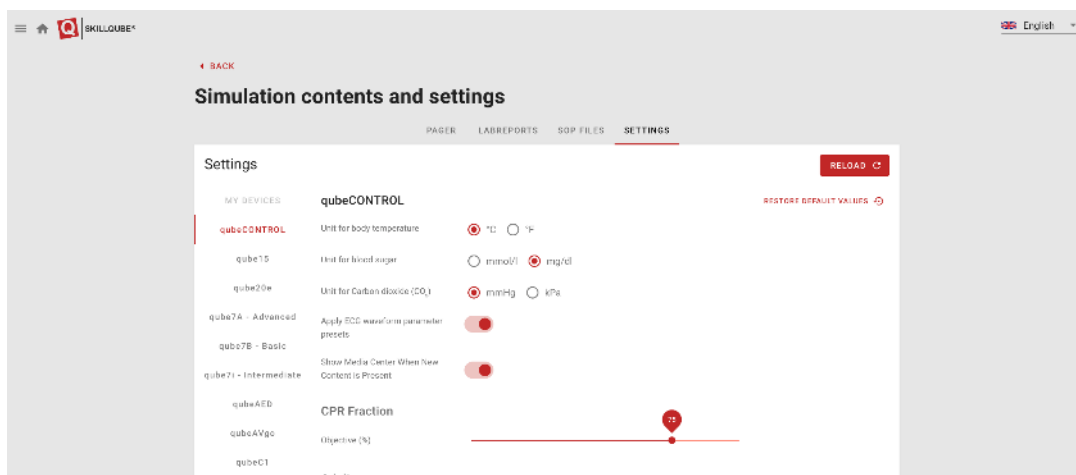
SKILLQUBE®

English

BACK

Simulation contents and settings

PAGER LABREPORTS SOP FILES SETTINGS

Settings

RELOAD

MY DEVICES

qubeCONTROL

qube15

qube20e

qube7A - Advanced

qube7B - Basic

qube7I - Intermediate

qubeAED

qubeAVgo

qubeC1

qubeCONTROL

RESTORE DEFAULT VALUES

Unit for body temperature °C °F

Unit for blood sugar mmol/l mg/dl

Unit for Carbon dioxide ($CO_2$) mmHg kPa

Apply ECG waveform parameter presets

Show Media Center When New Content is Present

CPR Fraction

Objective (%) 75